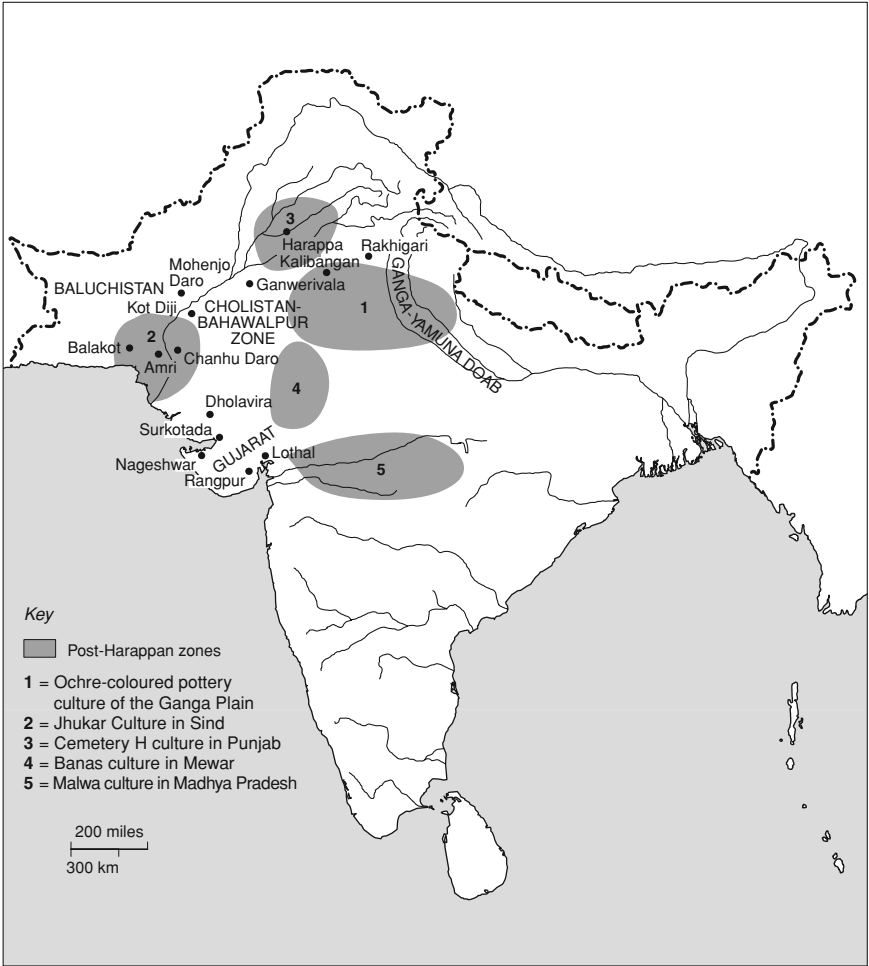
3
Harappa
Rakhigari
Kalibangan
Mohenjo Daro
Ganwerivala
BALUCHISTAN
Kot Diji
CHOLISTAN-BAHAWALPUR ZONE
1
GANGA-YAMUNA DOAB
2
Balakot
Chanhu Daro
Amri
4
Dholavira
Surkotada
GUJARAT
Lothal
Nageshwar
Rangpur
5

Key

Post-Harappan zones

**1** = Ochre-coloured pottery culture of the Ganga Plain
**2** = Jhukar Culture in Sind
**3** = Cemetery H culture in Punjab
**4** = Banas culture in Mewar
**5** = Malwa culture in Madhya Pradesh

200 miles
300 km